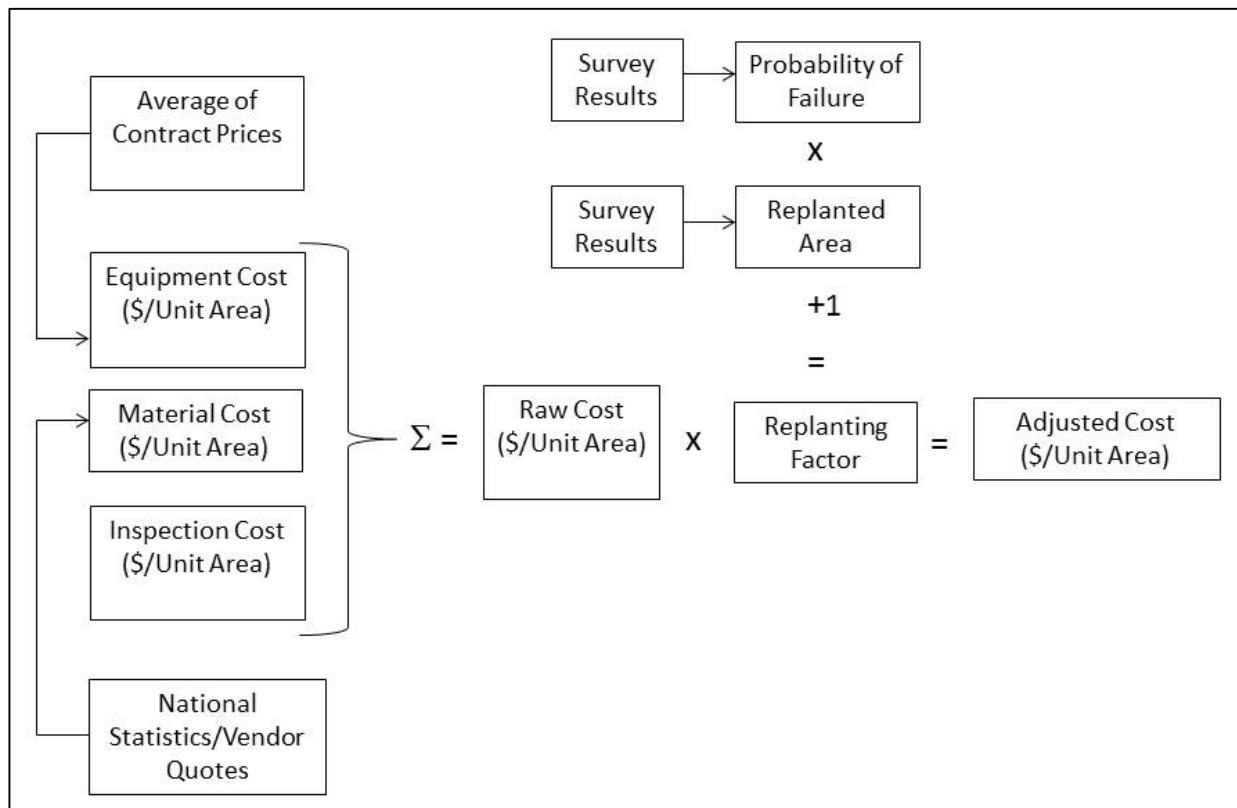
Average of Contract Prices

Equipment Cost (\$/Unit Area)

Material Cost (\$/Unit Area)

Inspection Cost (\$/Unit Area)

National Statistics/Vendor Quotes

Survey Results

Probability of Failure

x

Survey Results

Replanted Area

+1

=

$\Sigma$ =

Raw Cost (\$/Unit Area)

x

Replanting Factor

=

Adjusted Cost (\$/Unit Area)